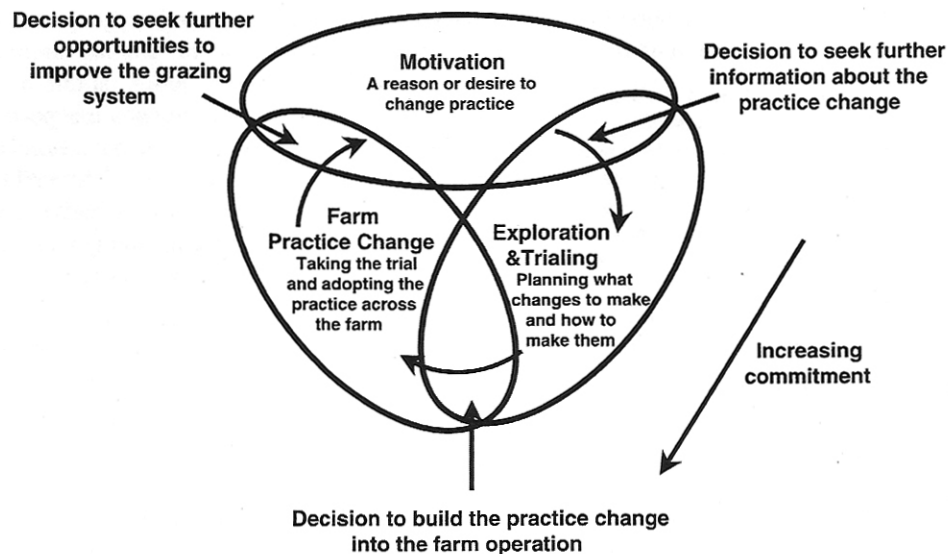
Decision to seek further opportunities to improve the grazing system

Motivation
A reason or desire to change practice

Decision to seek further information about the practice change

Farm Practice Change
Taking the trial and adopting the practice across the farm

Exploration &Trialing
Planning what changes to make and how to make them

Increasing commitment

Decision to build the practice change into the farm operation